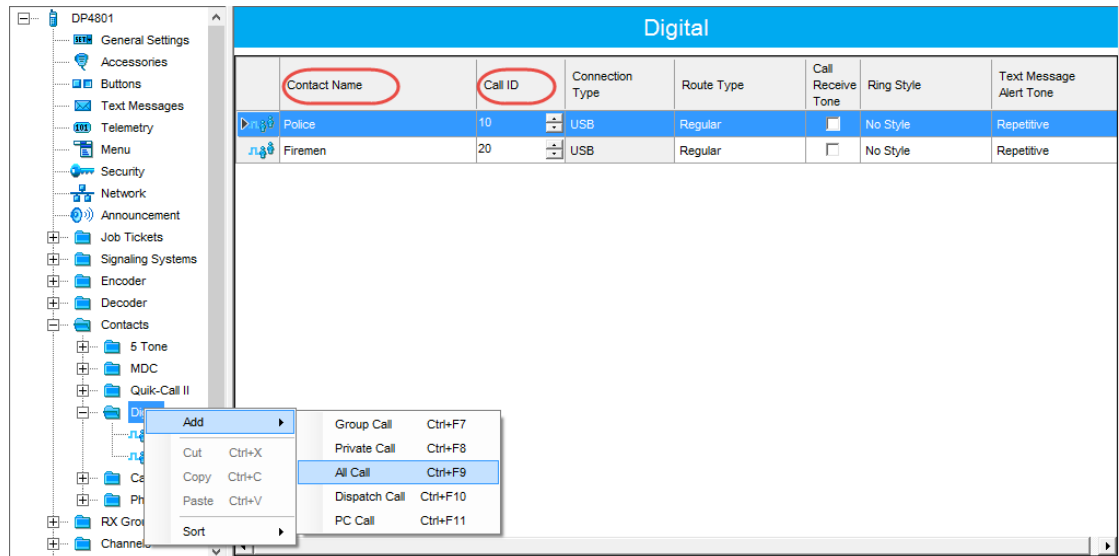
DP4801
General Settings
Accessories
Buttons
Text Messages
Telemetry
Menu
Security
Network
Announcement
Job Tickets
Signaling Systems
Encoder
Decoder
Contacts
5 Tone
MDC
Quik-Call II
Di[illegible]
Ca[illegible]
Ph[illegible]
RX Grou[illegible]
Channe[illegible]

Add
Cut Ctrl+X
Copy Ctrl+C
Paste Ctrl+V
Sort

Group Call Ctrl+F7
Private Call Ctrl+F8
All Call Ctrl+F9
Dispatch Call Ctrl+F10
PC Call Ctrl+F11

Digital

| | Contact Name | Call ID | Connection Type | Route Type | Call Receive Tone | Ring Style | Text Message Alert Tone |
|---|---|---|---|---|---|---|---|
| | Police | 10 | USB | Regular | | No Style | Repetitive |
| | Firemen | 20 | USB | Regular | | No Style | Repetitive |